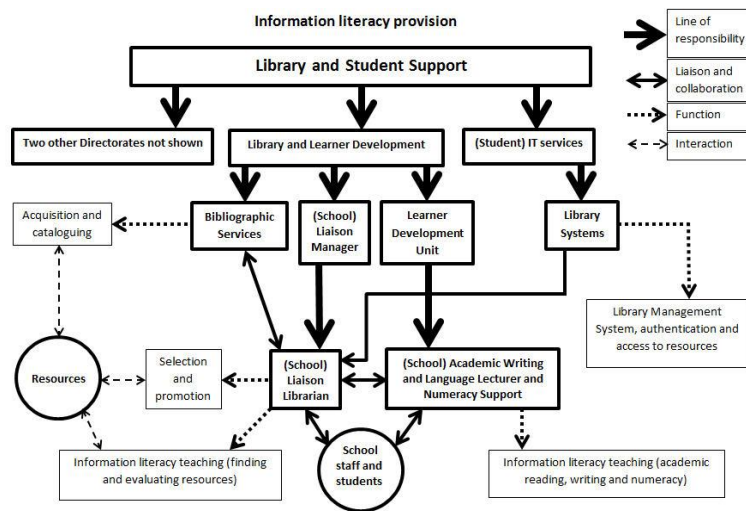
Information literacy provision

Line of responsibility

Liaison and collaboration

Function

Interaction

Library and Student Support

Two other Directorates not shown

Library and Learner Development

(Student) IT services

Acquisition and cataloguing

Bibliographic Services

(School) Liaison Manager

Learner Development Unit

Library Systems

Library Management System, authentication and access to resources

Resources

Selection and promotion

(School) Liaison Librarian

(School) Academic Writing and Language Lecturer and Numeracy Support

School staff and students

Information literacy teaching (finding and evaluating resources)

Information literacy teaching (academic reading, writing and numeracy)